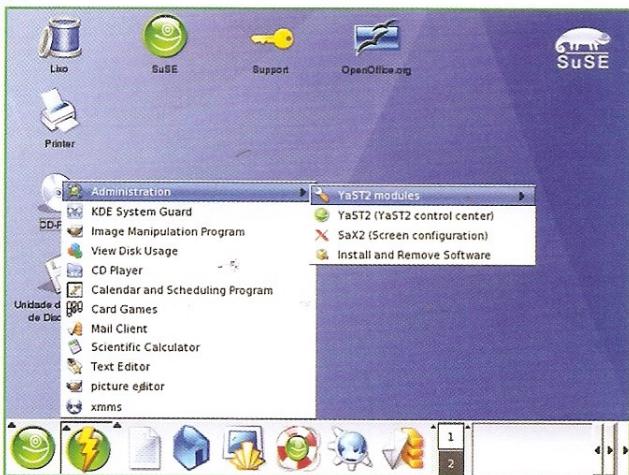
Lixo

SuSE

Support

OpenOffice.org

SuSE

Printer

CD-R

Unidade d de Disc

Administration
KDE System Guard
Image Manipulation Program
View Disk Usage
CD Player
Calendar and Scheduling Program
Card Games
Mail Client
Scientific Calculator
Text Editor
picture editor
xmms

YaST2 modules
YaST2 (YaST2 control center)
SaX2 (Screen configuration)
Install and Remove Software

1
2